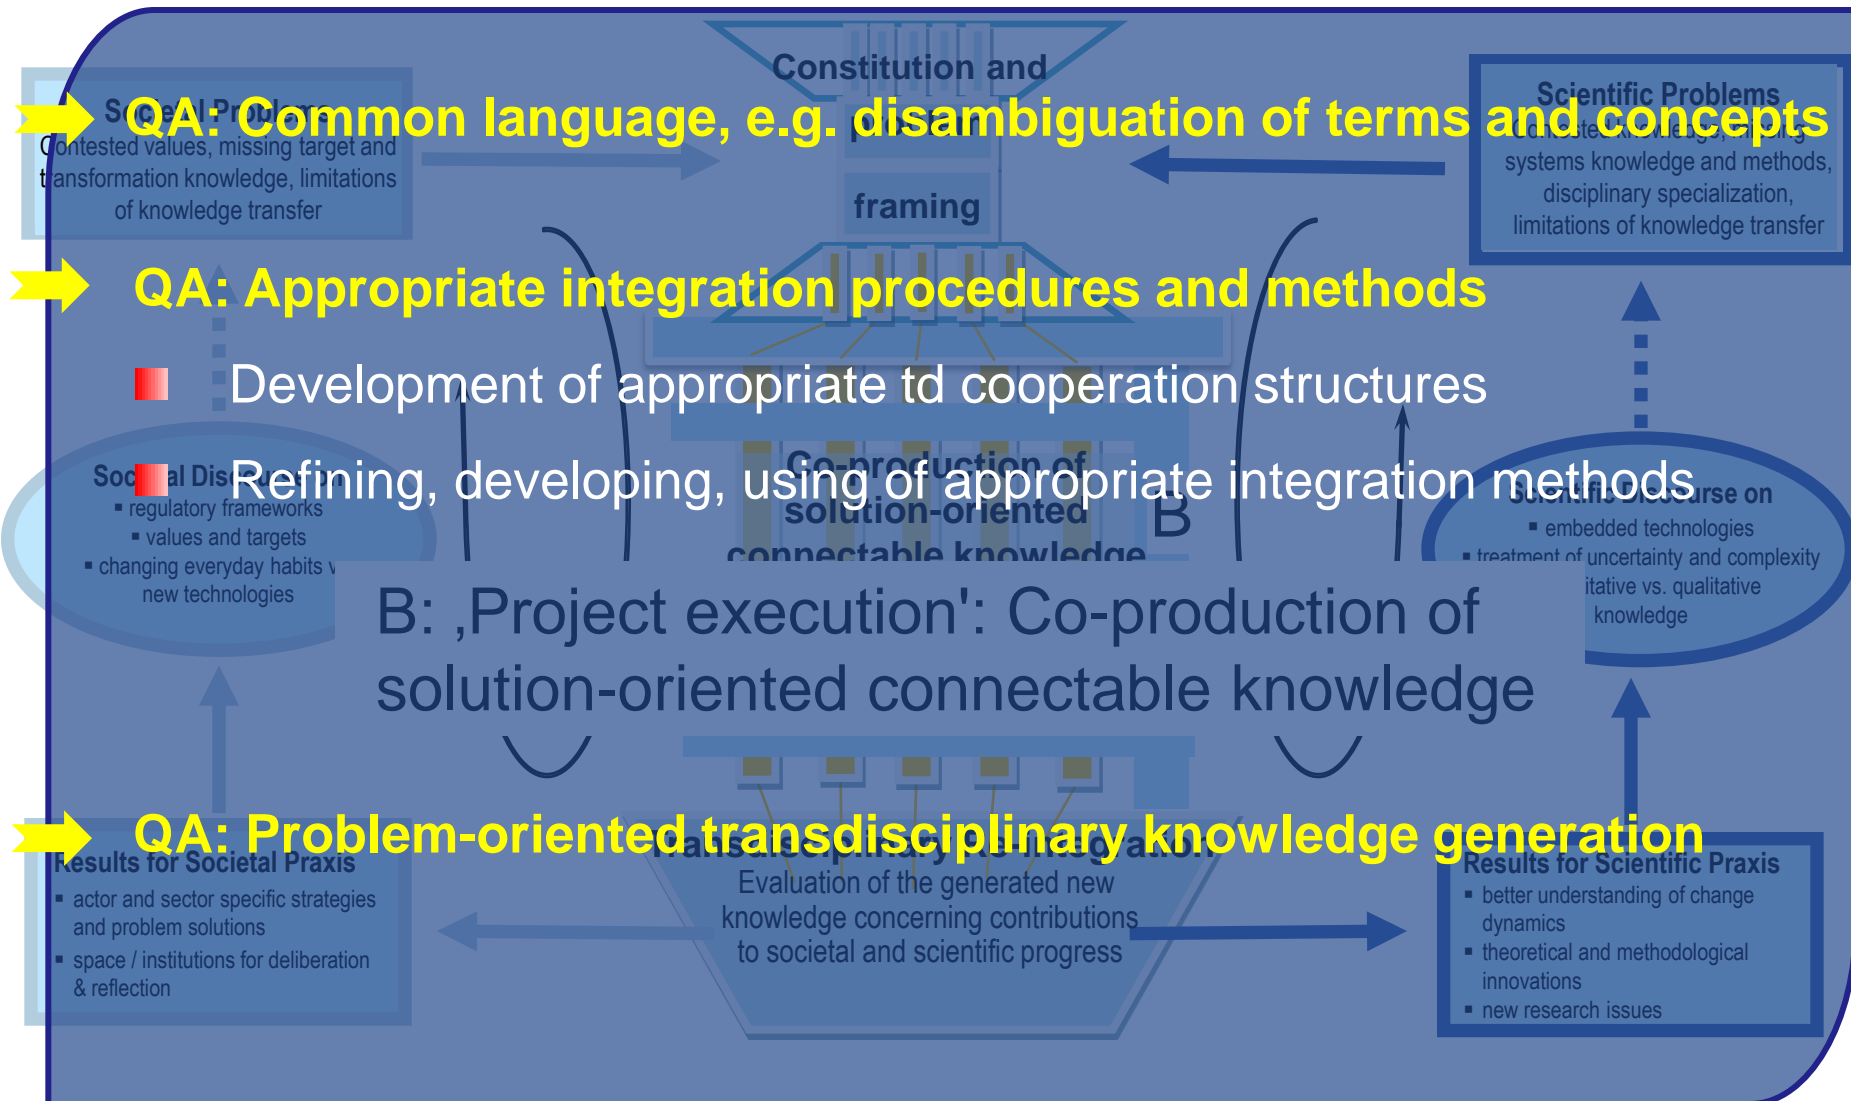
QA: Common language, e.g. disambiguation of terms and concepts

QA: Appropriate integration procedures and methods

Development of appropriate td cooperation structures

Refining, developing, using of appropriate integration methods

B: ‚Project execution': Co-production of solution-oriented connectable knowledge

QA: Problem-oriented transdisciplinary knowledge generation

Constitution and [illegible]

framing

Scientific Problems
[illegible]
systems knowledge and methods, disciplinary specialization, limitations of knowledge transfer

S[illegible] Pr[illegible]
Contested values, missing target and transformation knowledge, limitations of knowledge transfer

Soc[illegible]al Dis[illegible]
▪ regulatory frameworks
▪ values and targets
▪ changing everyday habits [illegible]
new technologies

Co-production of solution-oriented connectable knowledge

B

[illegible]rse on
▪ embedded technologies
▪ treatment of uncertainty and complexity
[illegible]itative vs. qualitative knowledge

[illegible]ransdisciplinary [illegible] ation
Evaluation of the generated new knowledge concerning contributions to societal and scientific progress

Results for Societal Praxis
▪ actor and sector specific strategies and problem solutions
▪ space / institutions for deliberation & reflection

Results for Scientific Praxis
▪ better understanding of change dynamics
▪ theoretical and methodological innovations
▪ new research issues